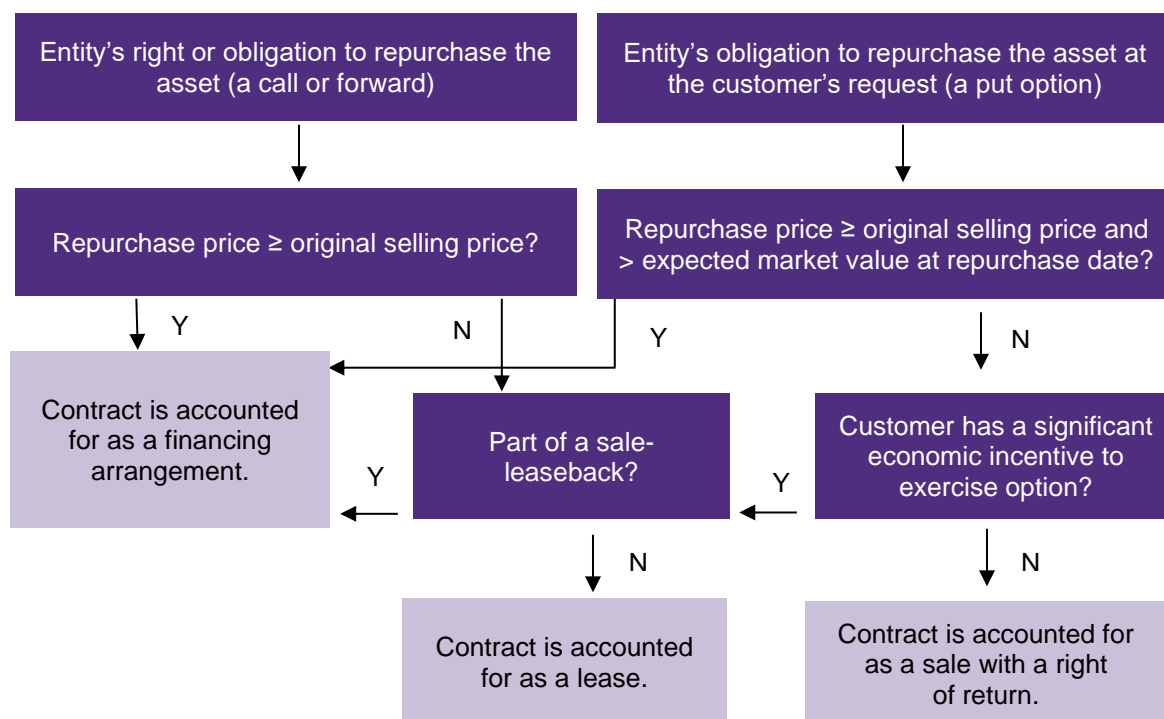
Entity’s right or obligation to repurchase the asset (a call or forward)

Entity’s obligation to repurchase the asset at the customer’s request (a put option)

Repurchase price ≥ original selling price?

Repurchase price ≥ original selling price and > expected market value at repurchase date?

Y

N

Y

N

Contract is accounted for as a financing arrangement.

Part of a sale-leaseback?

Customer has a significant economic incentive to exercise option?

Y

Y

N

N

Contract is accounted for as a lease.

Contract is accounted for as a sale with a right of return.